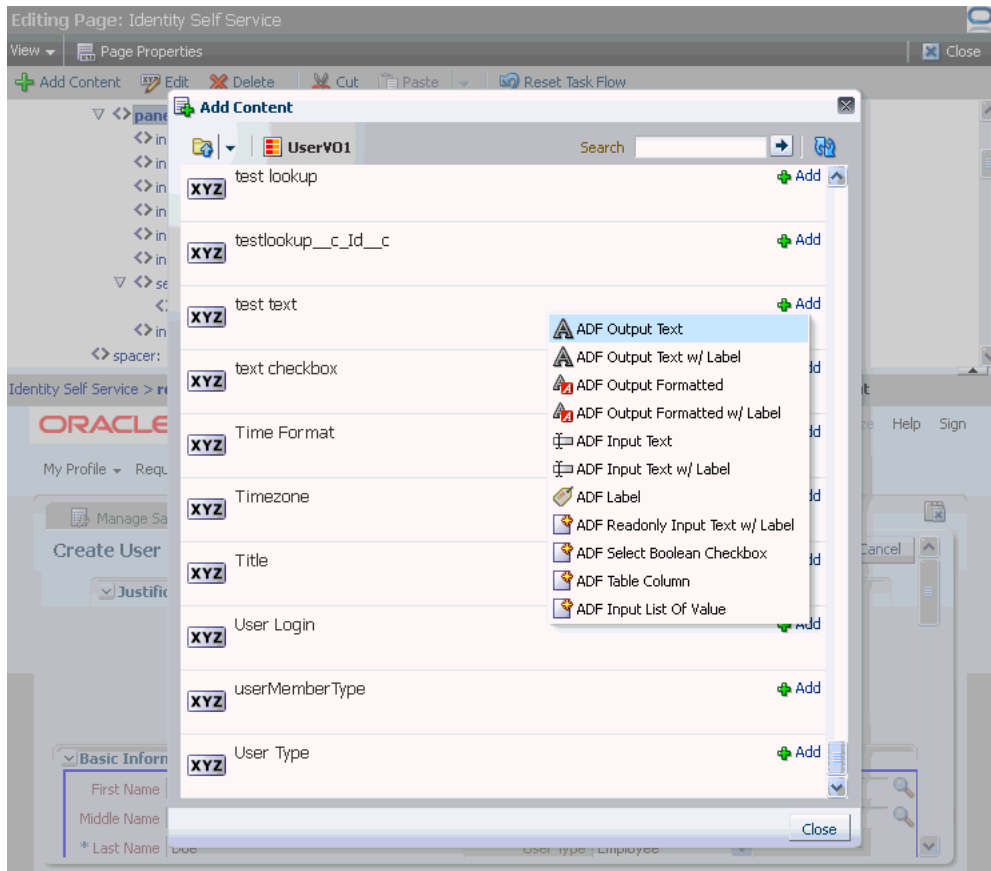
Editing Page: Identity Self Service

View | Page Properties | Close

Add Content | Edit | Delete | Cut | Paste | Reset Task Flow

<> pane
<> in
<> in
<> in
<> in
<> in
<> in
<> se
<> in
<> spacer:

Identity Self Service > re

ORACLE

My Profile | Requ

Help | Sign

Manage Sa

Create User

Justific

Cancel

Basic Inform

First Name

Middle Name

* Last Name Doe

User Type Employee

Add Content

UserVO1

Search

XYZ test lookup Add

XYZ testlookup__c_Id__c Add

XYZ test text Add

XYZ text checkbox Add

XYZ Time Format Add

XYZ Timezone Add

XYZ Title Add

XYZ User Login Add

XYZ userMemberType Add

XYZ User Type Add

ADF Output Text
ADF Output Text w/ Label
ADF Output Formatted
ADF Output Formatted w/ Label
ADF Input Text
ADF Input Text w/ Label
ADF Label
ADF Readonly Input Text w/ Label
ADF Select Boolean Checkbox
ADF Table Column
ADF Input List Of Value

Close